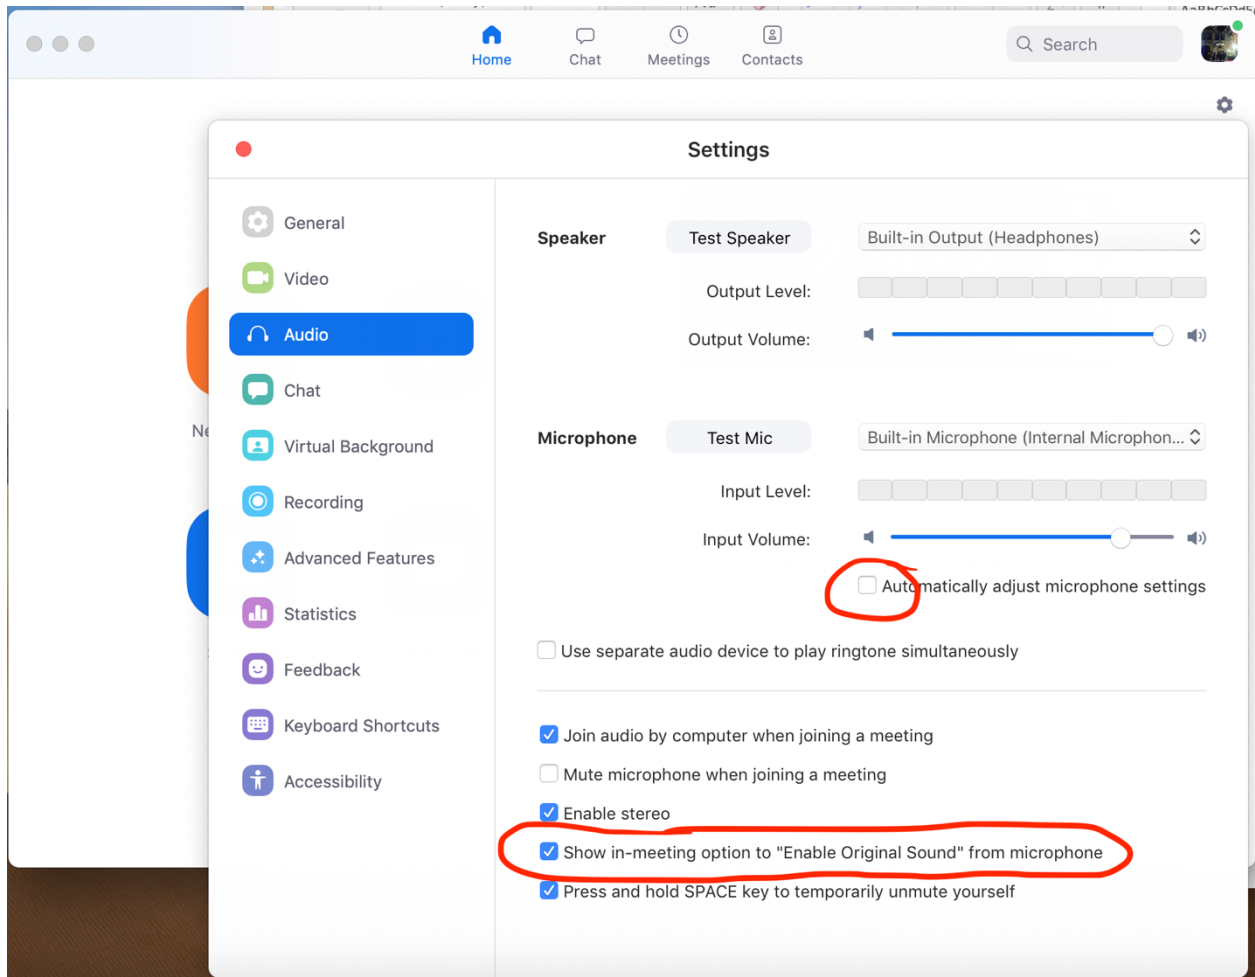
Home Chat Meetings Contacts

Search

Settings

General
Video
Audio
Chat
Virtual Background
Recording
Advanced Features
Statistics
Feedback
Keyboard Shortcuts
Accessibility

Ne

Speaker Test Speaker Built-in Output (Headphones)

Output Level:

Output Volume:

Microphone Test Mic Built-in Microphone (Internal Microphon...

Input Level:

Input Volume:

Automatically adjust microphone settings

Use separate audio device to play ringtone simultaneously

Join audio by computer when joining a meeting

Mute microphone when joining a meeting

Enable stereo

Show in-meeting option to "Enable Original Sound" from microphone

Press and hold SPACE key to temporarily unmute yourself